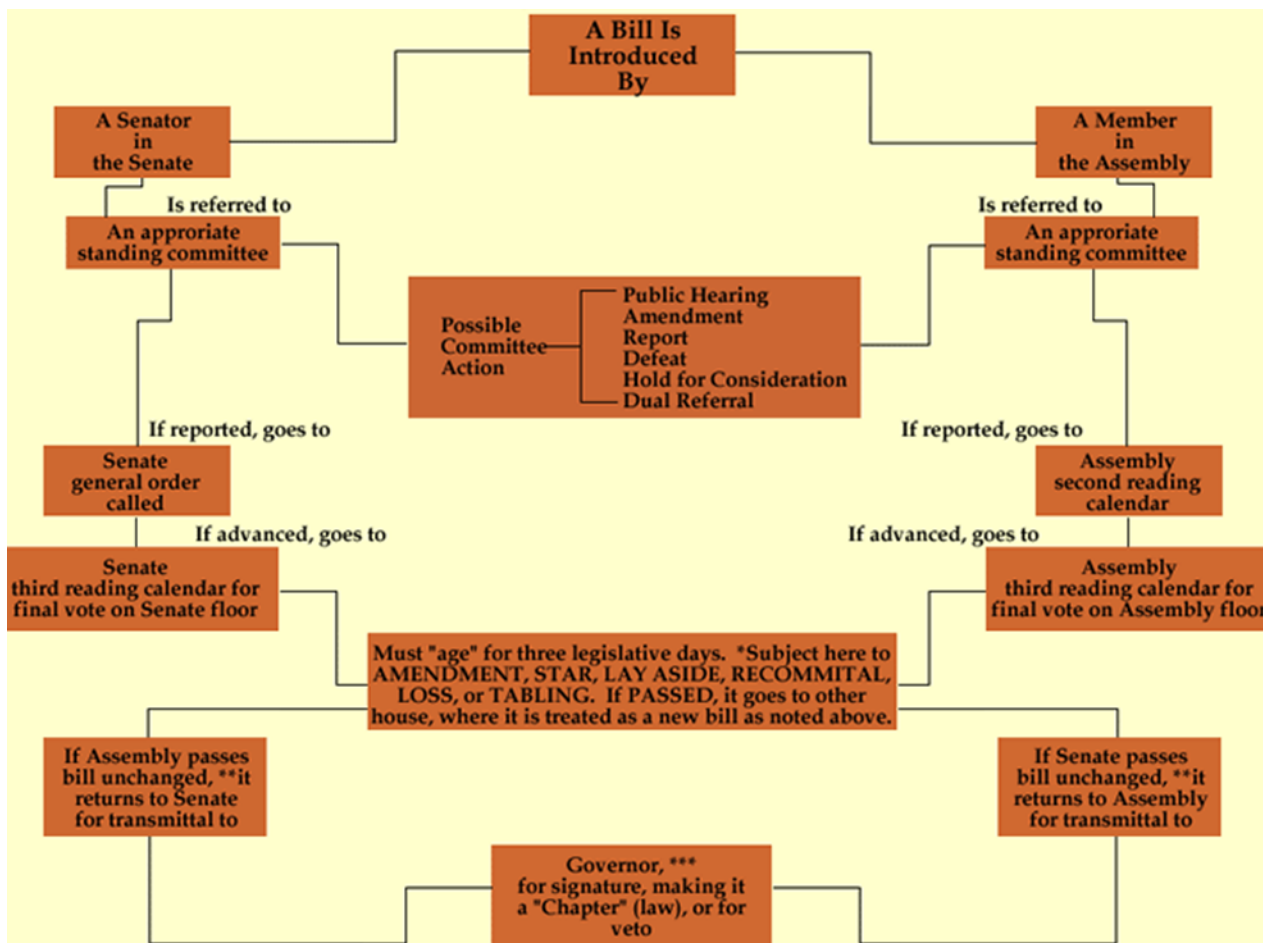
A Bill Is Introduced By

A Senator in the Senate

A Member in the Assembly

Is referred to

An approriate standing committee

Is referred to

An approriate standing committee

Possible Committee Action

Public Hearing
Amendment
Report
Defeat
Hold for Consideration
Dual Referral

If reported, goes to

Senate general order called

If reported, goes to

Assembly second reading calendar

If advanced, goes to

Senate third reading calendar for final vote on Senate floor

If advanced, goes to

Assembly third reading calendar for final vote on Assembly floor

Must "age" for three legislative days. *Subject here to AMENDMENT, STAR, LAY ASIDE, RECOMMITAL, LOSS, or TABLING. If PASSED, it goes to other house, where it is treated as a new bill as noted above.

If Assembly passes bill unchanged, **it returns to Senate for transmittal to

If Senate passes bill unchanged, **it returns to Assembly for transmittal to

Governor, *** for signature, making it a "Chapter" (law), or for veto